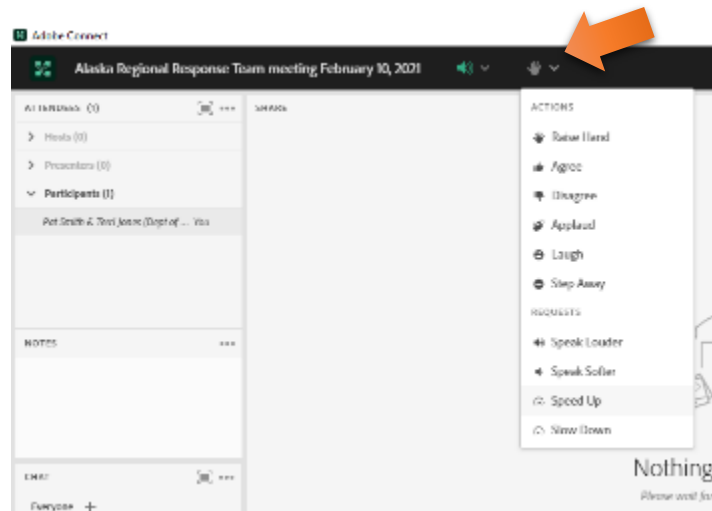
Adobe Connect

Alaska Regional Response Team meeting February 10, 2021

ATTENDEES (1)

Hosts (0)

Presenters (0)

Participants (1)

Pat Smith & Terri Jones (Dept of ... You

SHARE

ACTIONS

Raise Hand

Agree

Disagree

Applaud

Laugh

Step Away

REQUESTS

Speak Louder

Speak Softer

Speed Up

Slow Down

NOTES

CHAT

Everyone +

Nothing

Please wait fo